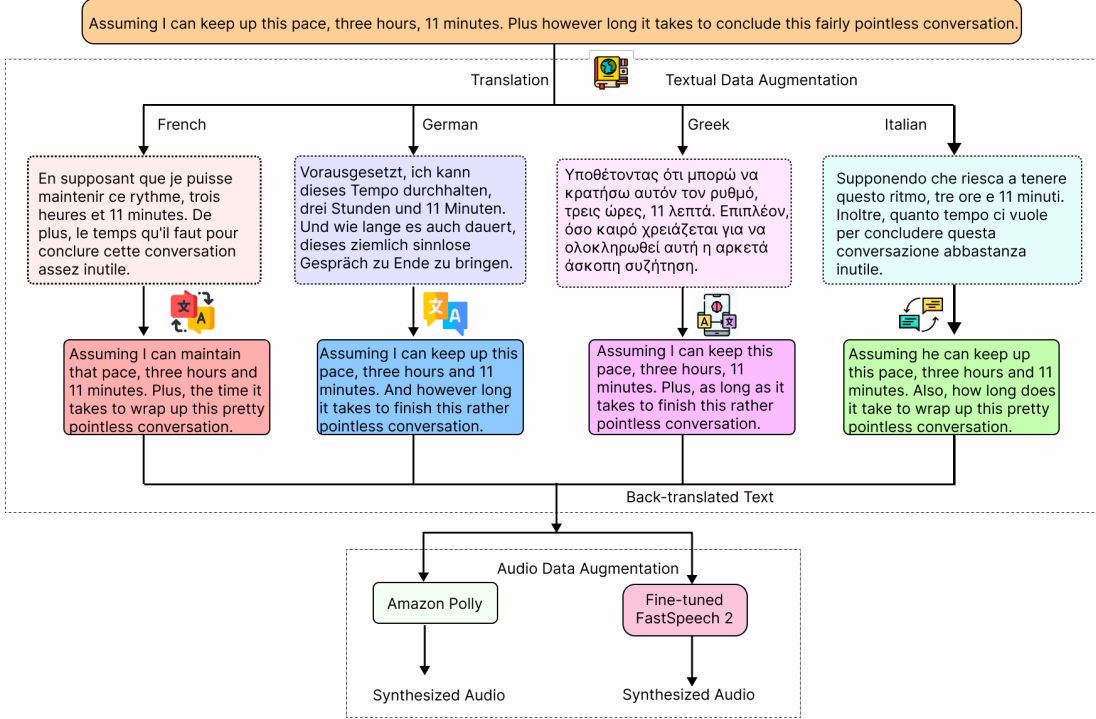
Assuming I can keep up this pace, three hours, 11 minutes. Plus however long it takes to conclude this fairly pointless conversation.

Translation

Textual Data Augmentation

French

German

Greek

Italian

En supposant que je puisse maintenir ce rythme, trois heures et 11 minutes. De plus, le temps qu'il faut pour conclure cette conversation assez inutile.

Vorausgesetzt, ich kann dieses Tempo durchhalten, drei Stunden und 11 Minuten. Und wie lange es auch dauert, dieses ziemlich sinnlose Gespräch zu Ende zu bringen.

Υποθέτοντας ότι μπορώ να κρατήσω αυτόν τον ρυθμό, τρεις ώρες, 11 λεπτά. Επιπλέον, όσο καιρό χρειάζεται για να ολοκληρωθεί αυτή η αρκετά άσκοπη συζήτηση.

Supponendo che riesca a tenere questo ritmo, tre ore e 11 minuti. Inoltre, quanto tempo ci vuole per concludere questa conversazione abbastanza inutile.

Assuming I can maintain that pace, three hours and 11 minutes. Plus, the time it takes to wrap up this pretty pointless conversation.

Assuming I can keep up this pace, three hours and 11 minutes. And however long it takes to finish this rather pointless conversation.

Assuming I can keep this pace, three hours, 11 minutes. Plus, as long as it takes to finish this rather pointless conversation.

Assuming he can keep up this pace, three hours and 11 minutes. Also, how long does it take to wrap up this pretty pointless conversation.

Back-translated Text

Audio Data Augmentation

Amazon Polly

Fine-tuned FastSpeech 2

Synthesized Audio

Synthesized Audio